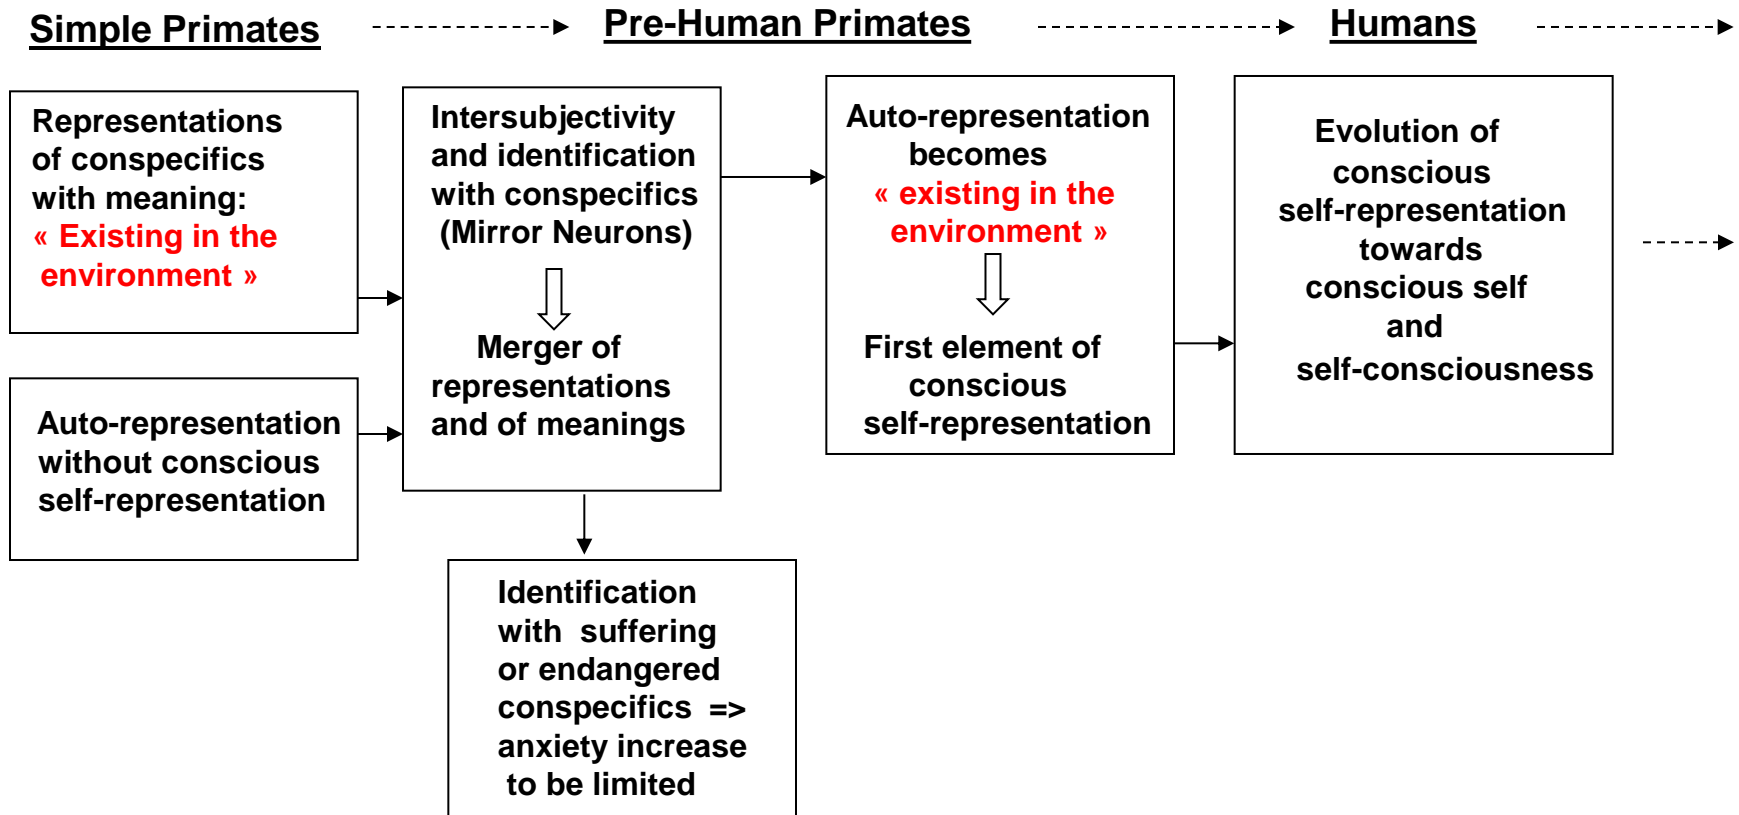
Simple Primates

Pre-Human Primates

Humans

Representations of conspecifics with meaning: « Existing in the environment »

Auto-representation without conscious self-representation

Intersubjectivity and identification with conspecifics (Mirror Neurons)

Merger of representations and of meanings

Identification with suffering or endangered conspecifics => anxiety increase to be limited

Auto-representation becomes « existing in the environment »

First element of conscious self-representation

Evolution of conscious self-representation towards conscious self and self-consciousness